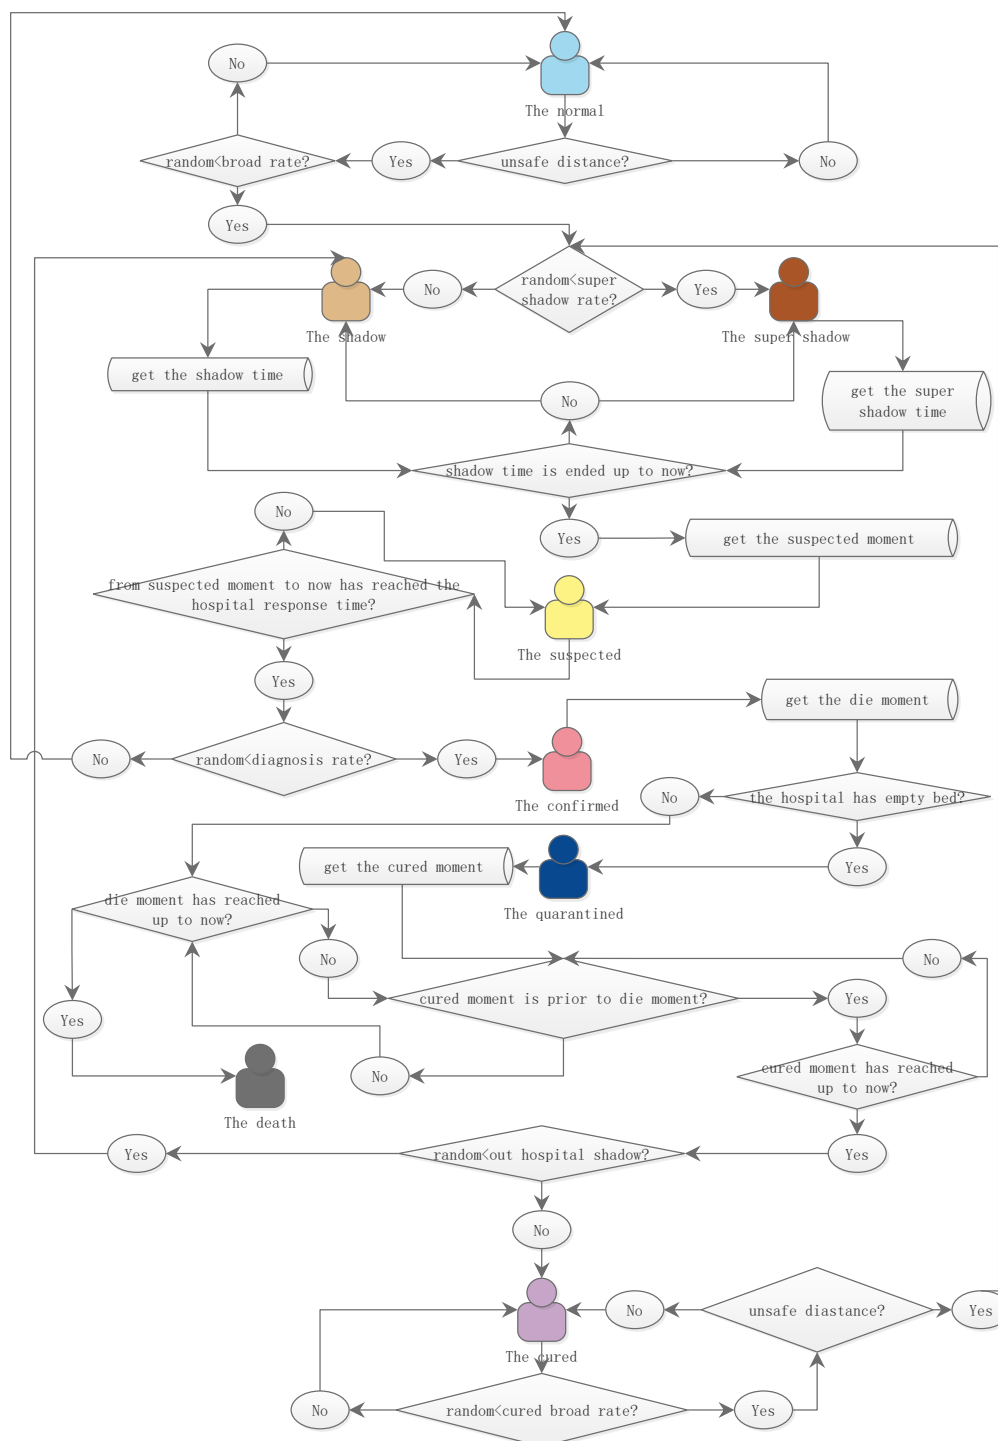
No

The normal

random<broad rate?

Yes

unsafe distance?

No

Yes

No

random<super shadow rate?

Yes

The shadow

The super shadow

get the shadow time

get the super shadow time

No

shadow time is ended up to now?

No

Yes

get the suspected moment

from suspected moment to now has reached the hospital response time?

The suspected

Yes

get the die moment

No

random<diagnosis rate?

Yes

The confirmed

No

the hospital has empty bed?

get the cured moment

The quarantined

Yes

die moment has reached up to now?

No

No

cured moment is prior to die moment?

Yes

Yes

cured moment has reached up to now?

The death

No

Yes

random<out hospital shadow?

Yes

No

The cured

No

unsafe diastance?

Yes

No

random<cured broad rate?

Yes